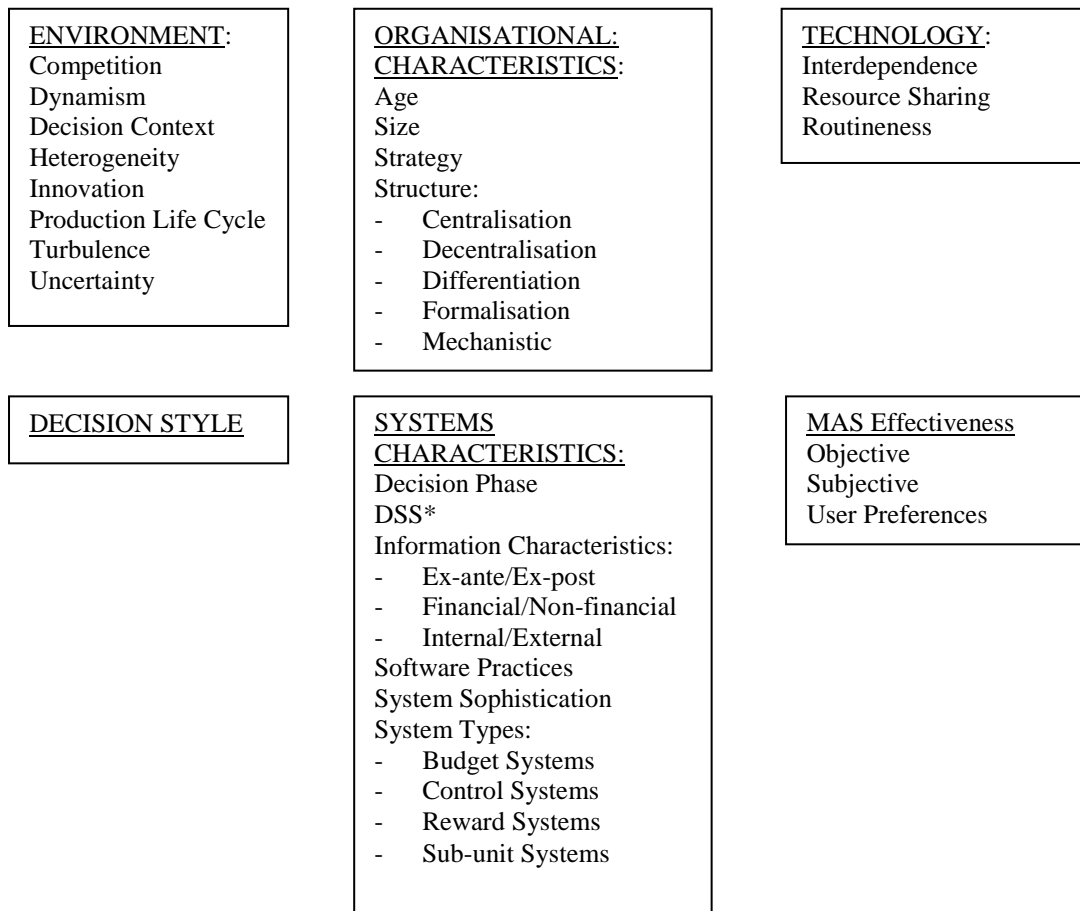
ENVIRONMENT:
Competition
Dynamism
Decision Context
Heterogeneity
Innovation
Production Life Cycle
Turbulence
Uncertainty

ORGANISATIONAL: CHARACTERISTICS:
Age
Size
Strategy
Structure:
- Centralisation
- Decentralisation
- Differentiation
- Formalisation
- Mechanistic

TECHNOLOGY:
Interdependence
Resource Sharing
Routineness

DECISION STYLE

SYSTEMS CHARACTERISTICS:
Decision Phase
DSS*
Information Characteristics:
- Ex-ante/Ex-post
- Financial/Non-financial
- Internal/External
Software Practices
System Sophistication
System Types:
- Budget Systems
- Control Systems
- Reward Systems
- Sub-unit Systems

MAS Effectiveness
Objective
Subjective
User Preferences